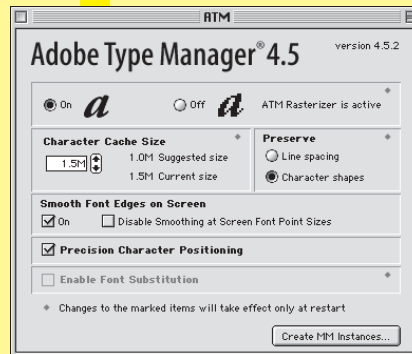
ATM

Adobe Type Manager® 4.5

version 4.5.2

On a

Off a

ATM Rasterizer is active

Character Cache Size

1.5M

1.0M Suggested size

1.5M Current size

Preserve

Line spacing

Character shapes

Smooth Font Edges on Screen

On

Disable Smoothing at Screen Font Point Sizes

Precision Character Positioning

Enable Font Substitution

◆ Changes to the marked items will take effect only at restart

Create MM Instances...